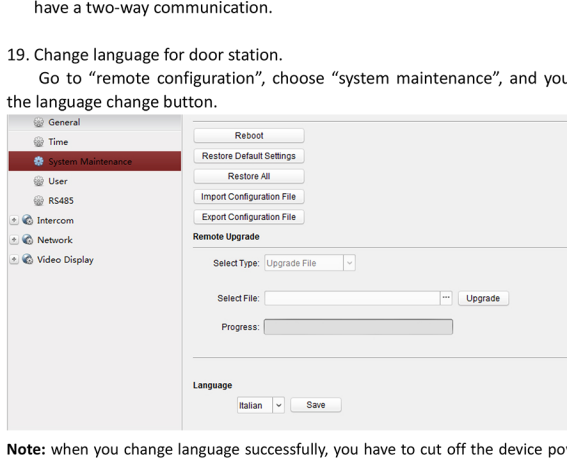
have a two-way communication.

19. Change language for door station.

Go to “remote configuration”, choose “system maintenance”, and you the language change button.

General
Time
System Maintenance
User
RS485
Intercom
Network
Video Display

Reboot
Restore Default Settings
Restore All
Import Configuration File
Export Configuration File

Remote Upgrade

Select Type: Upgrade File

Select File: ... Upgrade

Progress:

Language

Italian Save

**Note:** when you change language successfully, you have to cut off the device po